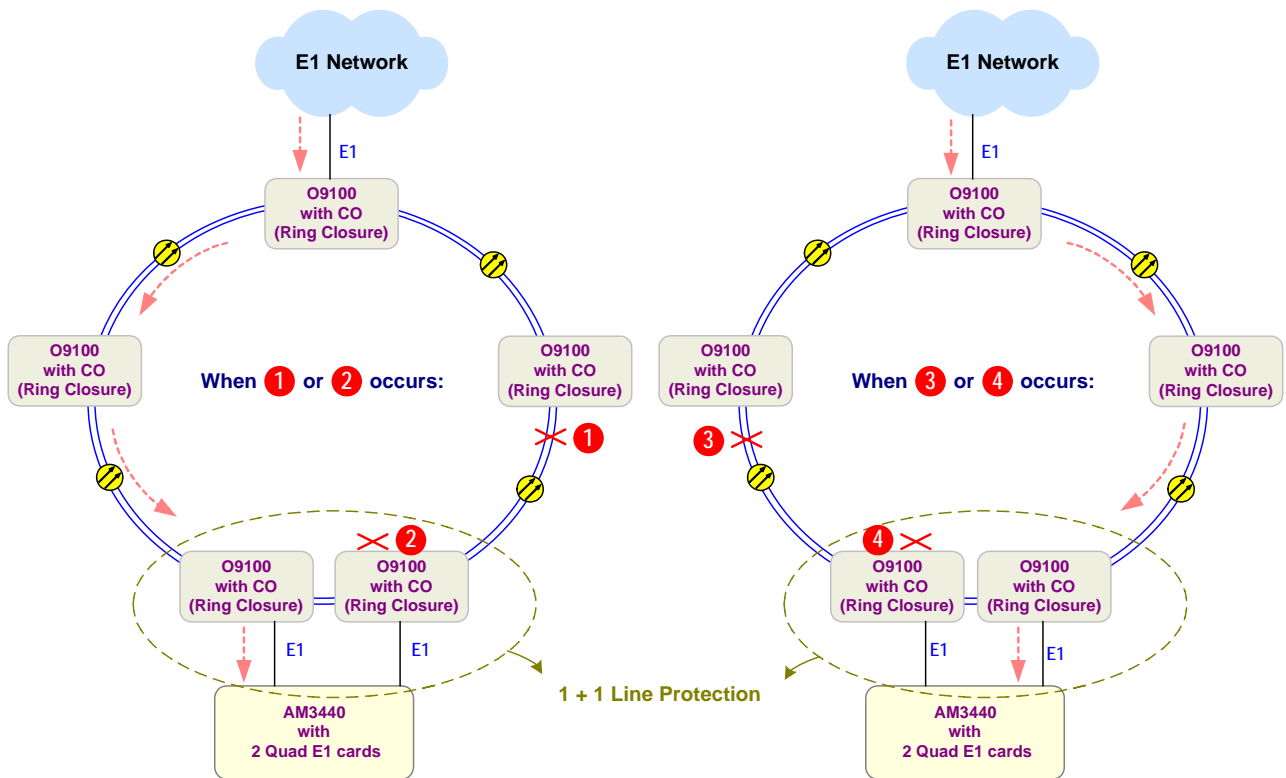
E1 Network

E1

O9100 with CO (Ring Closure)

O9100 with CO (Ring Closure)

When 1 or 2 occurs:

O9100 with CO (Ring Closure)

1

2

O9100 with CO (Ring Closure)

O9100 with CO (Ring Closure)

E1

E1

AM3440 with 2 Quad E1 cards

1 + 1 Line Protection

E1 Network

E1

O9100 with CO (Ring Closure)

O9100 with CO (Ring Closure)

When 3 or 4 occurs:

O9100 with CO (Ring Closure)

3

4

O9100 with CO (Ring Closure)

O9100 with CO (Ring Closure)

E1

E1

AM3440 with 2 Quad E1 cards